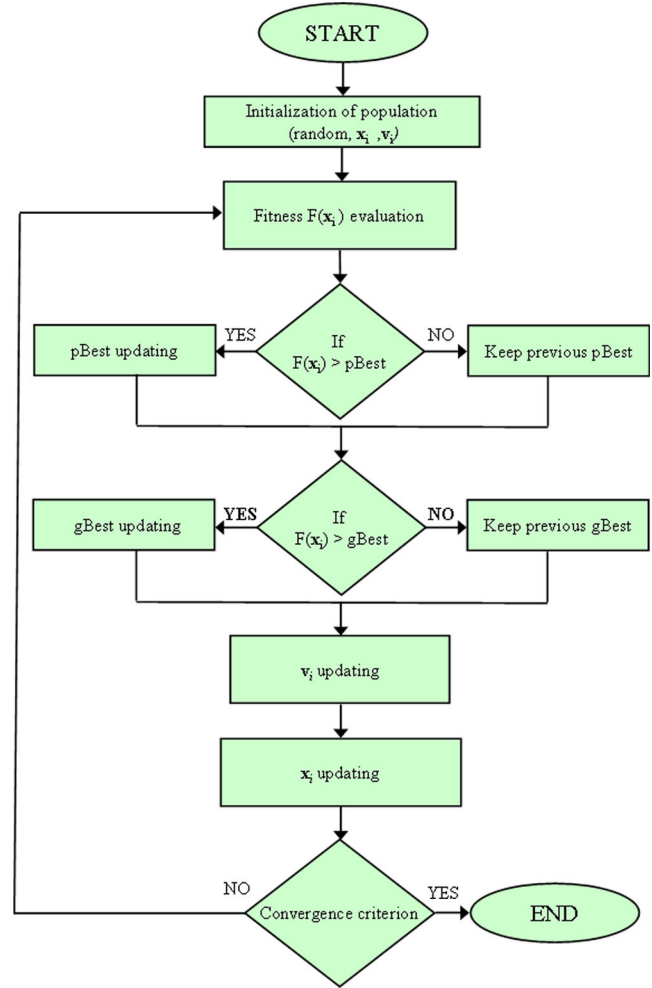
START

Initialization of population (random, $\mathbf{x}_i$ ,$\mathbf{v}_i$)

Fitness F($\mathbf{x}_i$) evaluation

YES

If F($\mathbf{x}_i$) > pBest

NO

pBest updating

Keep previous pBest

YES

If F($\mathbf{x}_i$) > gBest

NO

gBest updating

Keep previous gBest

$\mathbf{v}_i$ updating

$\mathbf{x}_i$ updating

NO

Convergence criterion

YES

END